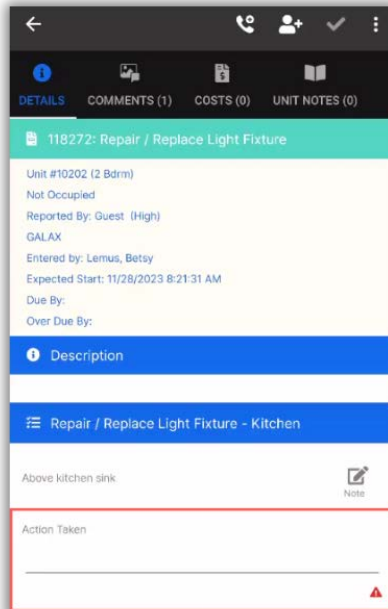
DETAILS COMMENTS (1) COSTS (0) UNIT NOTES (0)

118272: Repair / Replace Light Fixture

Unit #10202 (2 Bdrm)
Not Occupied
Reported By: Guest (High)
GALAX
Entered by: Lemus, Betsy
Expected Start: 11/28/2023 8:21:31 AM
Due By:
Over Due By:

Description

Repair / Replace Light Fixture - Kitchen

Above kitchen sink

Note

Action Taken